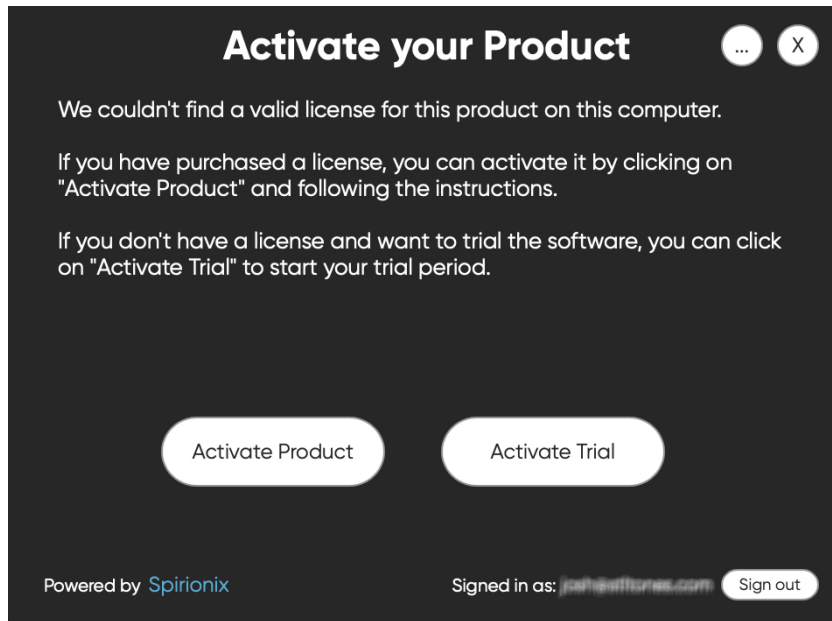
Activate your Product

...

X

We couldn't find a valid license for this product on this computer.

If you have purchased a license, you can activate it by clicking on "Activate Product" and following the instructions.

If you don't have a license and want to trial the software, you can click on "Activate Trial" to start your trial period.

Activate Product

Activate Trial

Powered by Spirionix

Signed in as: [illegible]

Sign out